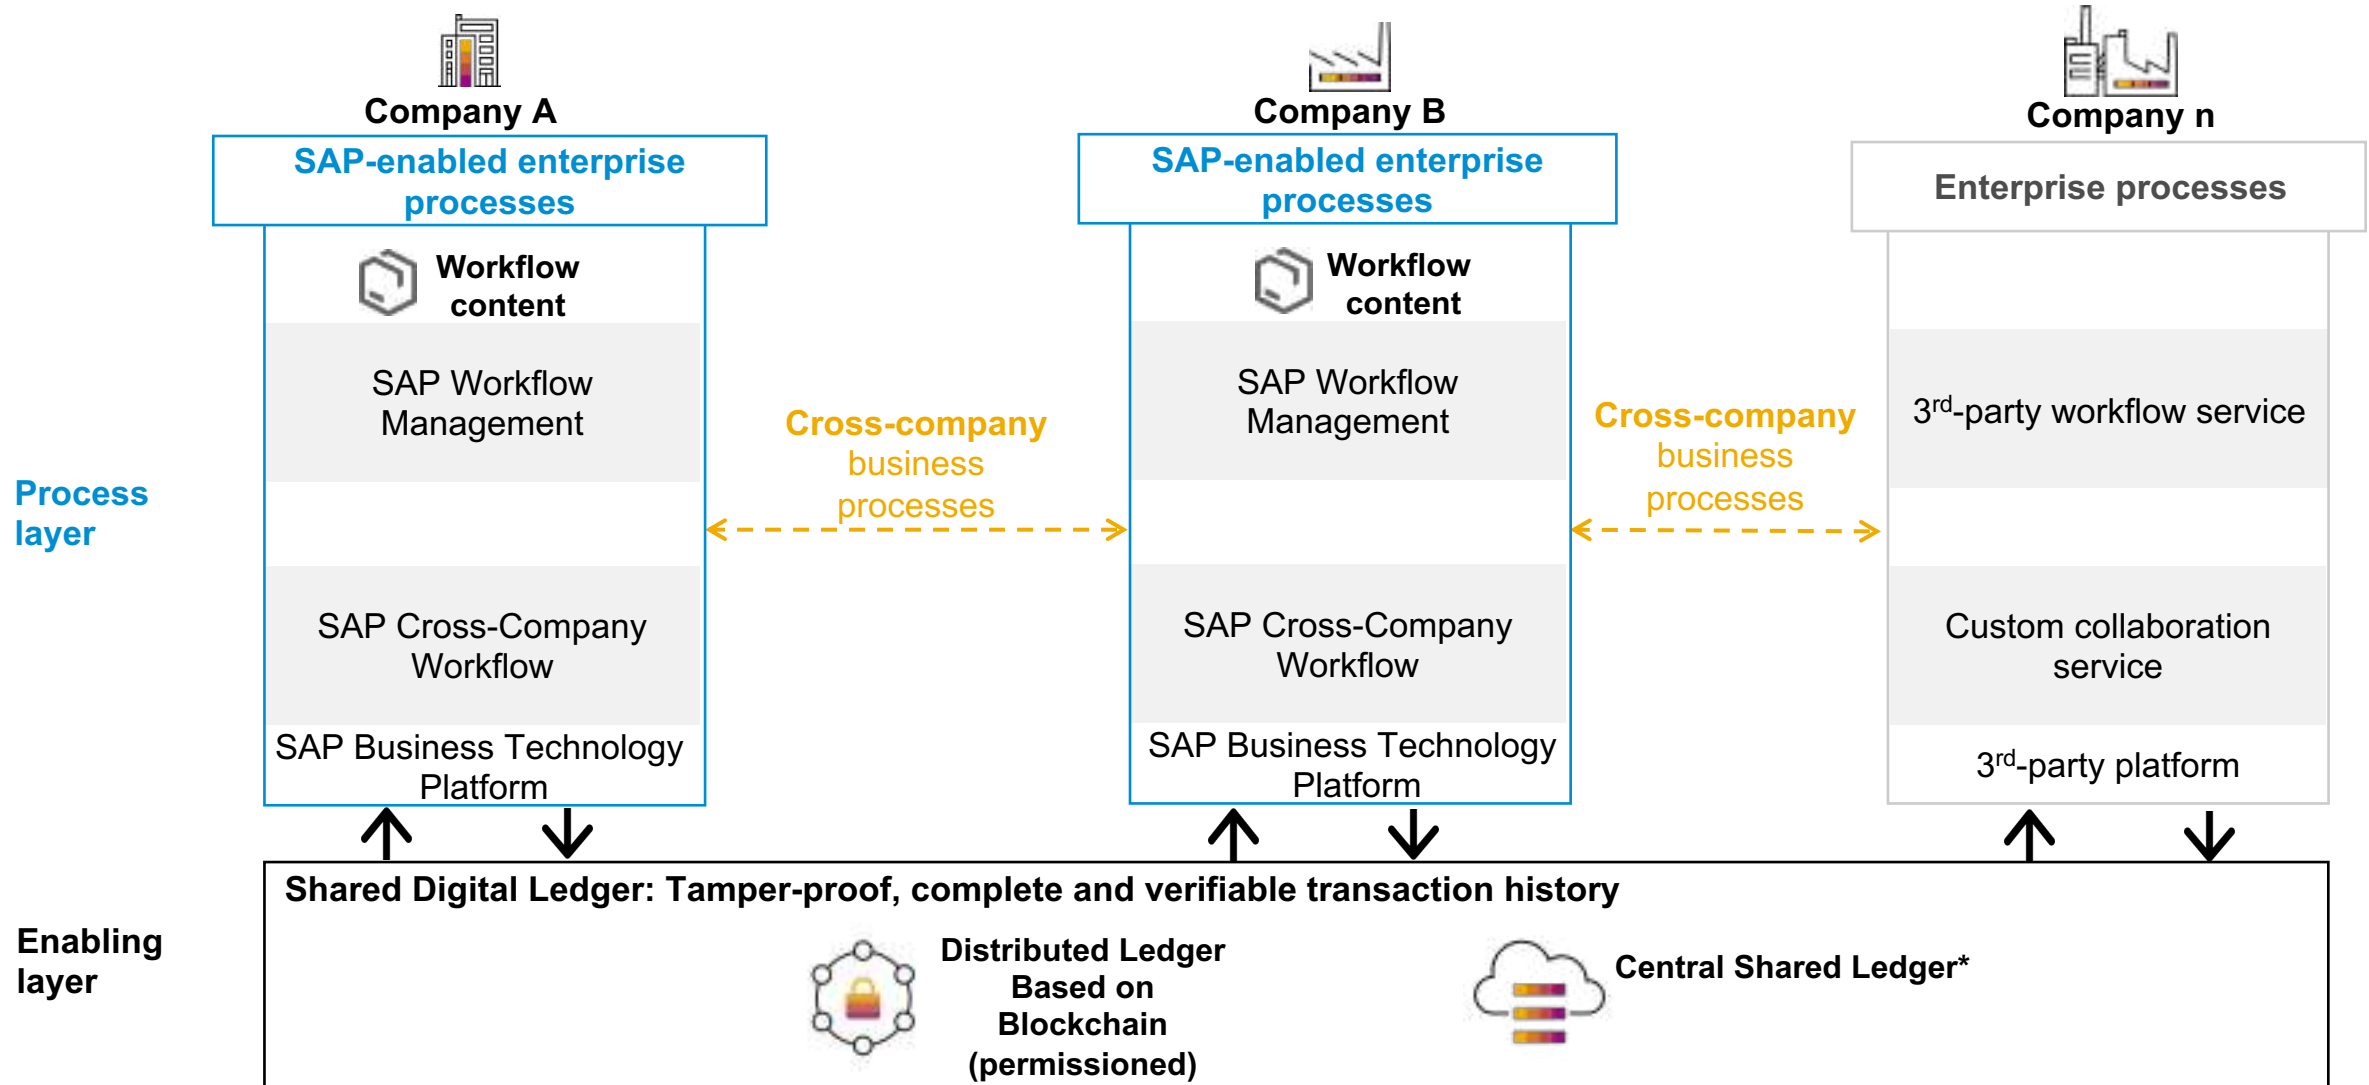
Company A

SAP-enabled enterprise processes

Workflow content

SAP Workflow Management

SAP Cross-Company Workflow

SAP Business Technology Platform

Company B

SAP-enabled enterprise processes

Workflow content

SAP Workflow Management

SAP Cross-Company Workflow

SAP Business Technology Platform

Company n

Enterprise processes

$3^{rd}$-party workflow service

Custom collaboration service

$3^{rd}$-party platform

Process layer

Cross-company business processes

Cross-company business processes

Enabling layer

Shared Digital Ledger: Tamper-proof, complete and verifiable transaction history

Distributed Ledger Based on Blockchain (permissioned)

Central Shared Ledger*